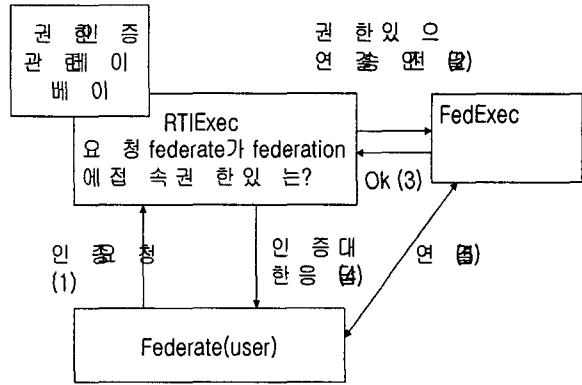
권 한 인 증 관 련 데 이 터 베 이 스

권 한 있 으 면 연 결 승 인 (2)

RTIExec
요 청 federate가 federation 에 접 속 권 한 있 는 가?

FedExec

Ok (3)

인 증 요 청 (1)

인 증 대 한 응 답 (4)

연 결 (5)

Federate(user)